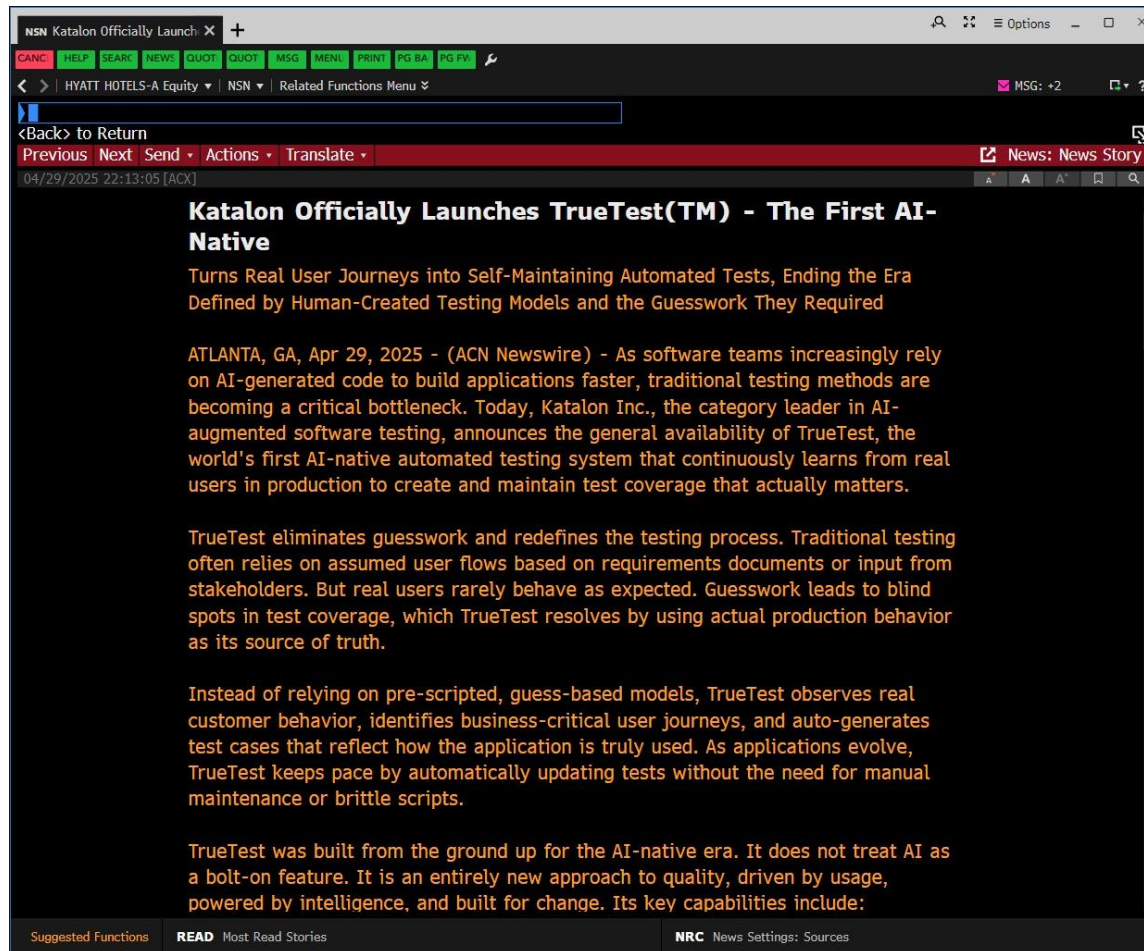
NSN Katalon Officially Launch ✕ +

≡ Options

CANC HELP SEARC NEWS QUOT QUOT MSG MENU PRINT PG BA PG FW

< > | HYATT HOTELS-A Equity ▾ | NSN ▾ | Related Functions Menu ≽

MSG: +2

<Back> to Return

Previous Next Send ▾ Actions ▾ Translate ▾

News: News Story

04/29/2025 22:13:05 [ACX]

A A A

Katalon Officially Launches TrueTest(TM) - The First AI-Native

Turns Real User Journeys into Self-Maintaining Automated Tests, Ending the Era Defined by Human-Created Testing Models and the Guesswork They Required

ATLANTA, GA, Apr 29, 2025 - (ACN Newswire) - As software teams increasingly rely on AI-generated code to build applications faster, traditional testing methods are becoming a critical bottleneck. Today, Katalon Inc., the category leader in AI-augmented software testing, announces the general availability of TrueTest, the world's first AI-native automated testing system that continuously learns from real users in production to create and maintain test coverage that actually matters.

TrueTest eliminates guesswork and redefines the testing process. Traditional testing often relies on assumed user flows based on requirements documents or input from stakeholders. But real users rarely behave as expected. Guesswork leads to blind spots in test coverage, which TrueTest resolves by using actual production behavior as its source of truth.

Instead of relying on pre-scripted, guess-based models, TrueTest observes real customer behavior, identifies business-critical user journeys, and auto-generates test cases that reflect how the application is truly used. As applications evolve, TrueTest keeps pace by automatically updating tests without the need for manual maintenance or brittle scripts.

TrueTest was built from the ground up for the AI-native era. It does not treat AI as a bolt-on feature. It is an entirely new approach to quality, driven by usage, powered by intelligence, and built for change. Its key capabilities include:

Suggested Functions READ Most Read Stories NRC News Settings: Sources